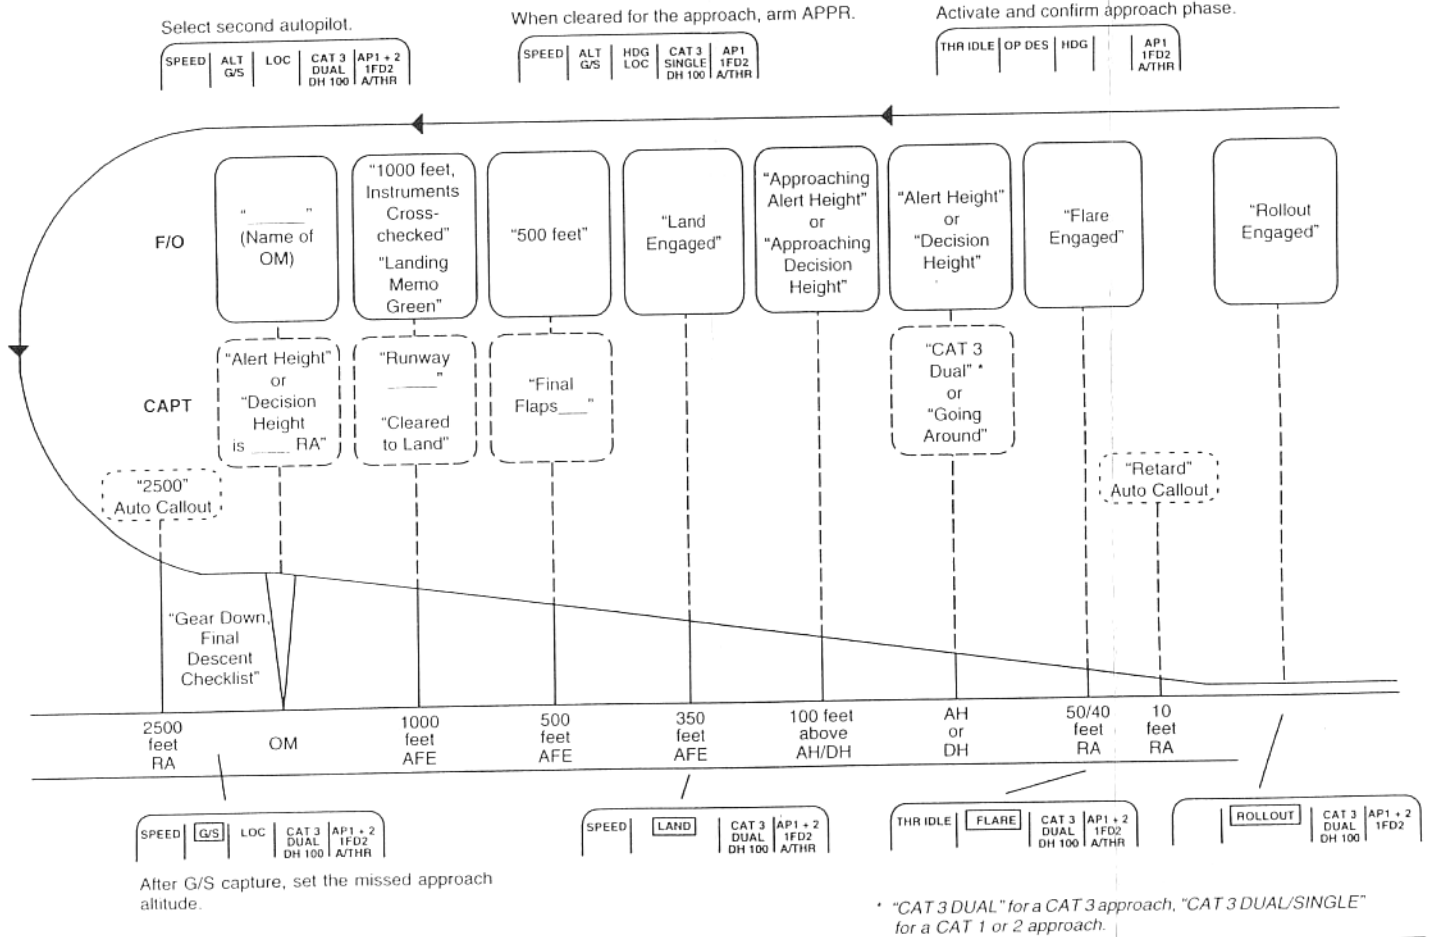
Select second autopilot.

| SPEED | ALT G/S | LOC | CAT 3 DUAL DH 100 | AP1 + 2 1FD2 A/THR |
|---|---|---|---|---|

When cleared for the approach, arm APPR.

| SPEED | ALT G/S | HDG LOC | CAT 3 SINGLE DH 100 | AP1 1FD2 A/THR |
|---|---|---|---|---|

Activate and confirm approach phase.

| THR IDLE | OP DES | HDG | | AP1 1FD2 A/THR |
|---|---|---|---|---|

F/O

"______" (Name of OM)

"1000 feet, Instruments Cross-checked" "Landing Memo Green"

"500 feet"

"Land Engaged"

"Approaching Alert Height" or "Approaching Decision Height"

"Alert Height" or "Decision Height"

"Flare Engaged"

"Rollout Engaged"

CAPT

"Alert Height" or "Decision Height is ____ RA"

"Runway ______" "Cleared to Land"

"Final Flaps___"

"CAT 3 Dual" * or "Going Around"

"2500" Auto Callout

"Retard" Auto Callout

"Gear Down, Final Descent Checklist"

2500 feet RA

OM

1000 feet AFE

500 feet AFE

350 feet AFE

100 feet above AH/DH

AH or DH

50/40 feet RA

10 feet RA

| SPEED | G/S | LOC | CAT 3 DUAL DH 100 | AP1 + 2 1FD2 A/THR |
|---|---|---|---|---|

After G/S capture, set the missed approach altitude.

| SPEED | LAND | | CAT 3 DUAL DH 100 | AP1 + 2 1FD2 A/THR |
|---|---|---|---|---|

| THR IDLE | FLARE | | CAT 3 DUAL DH 100 | AP1 + 2 1FD2 A/THR |
|---|---|---|---|---|

| | ROLLOUT | | CAT 3 DUAL DH 100 | AP1 + 2 1FD2 |
|---|---|---|---|---|

* "CAT 3 DUAL" for a CAT 3 approach, "CAT 3 DUAL/SINGLE" for a CAT 1 or 2 approach.